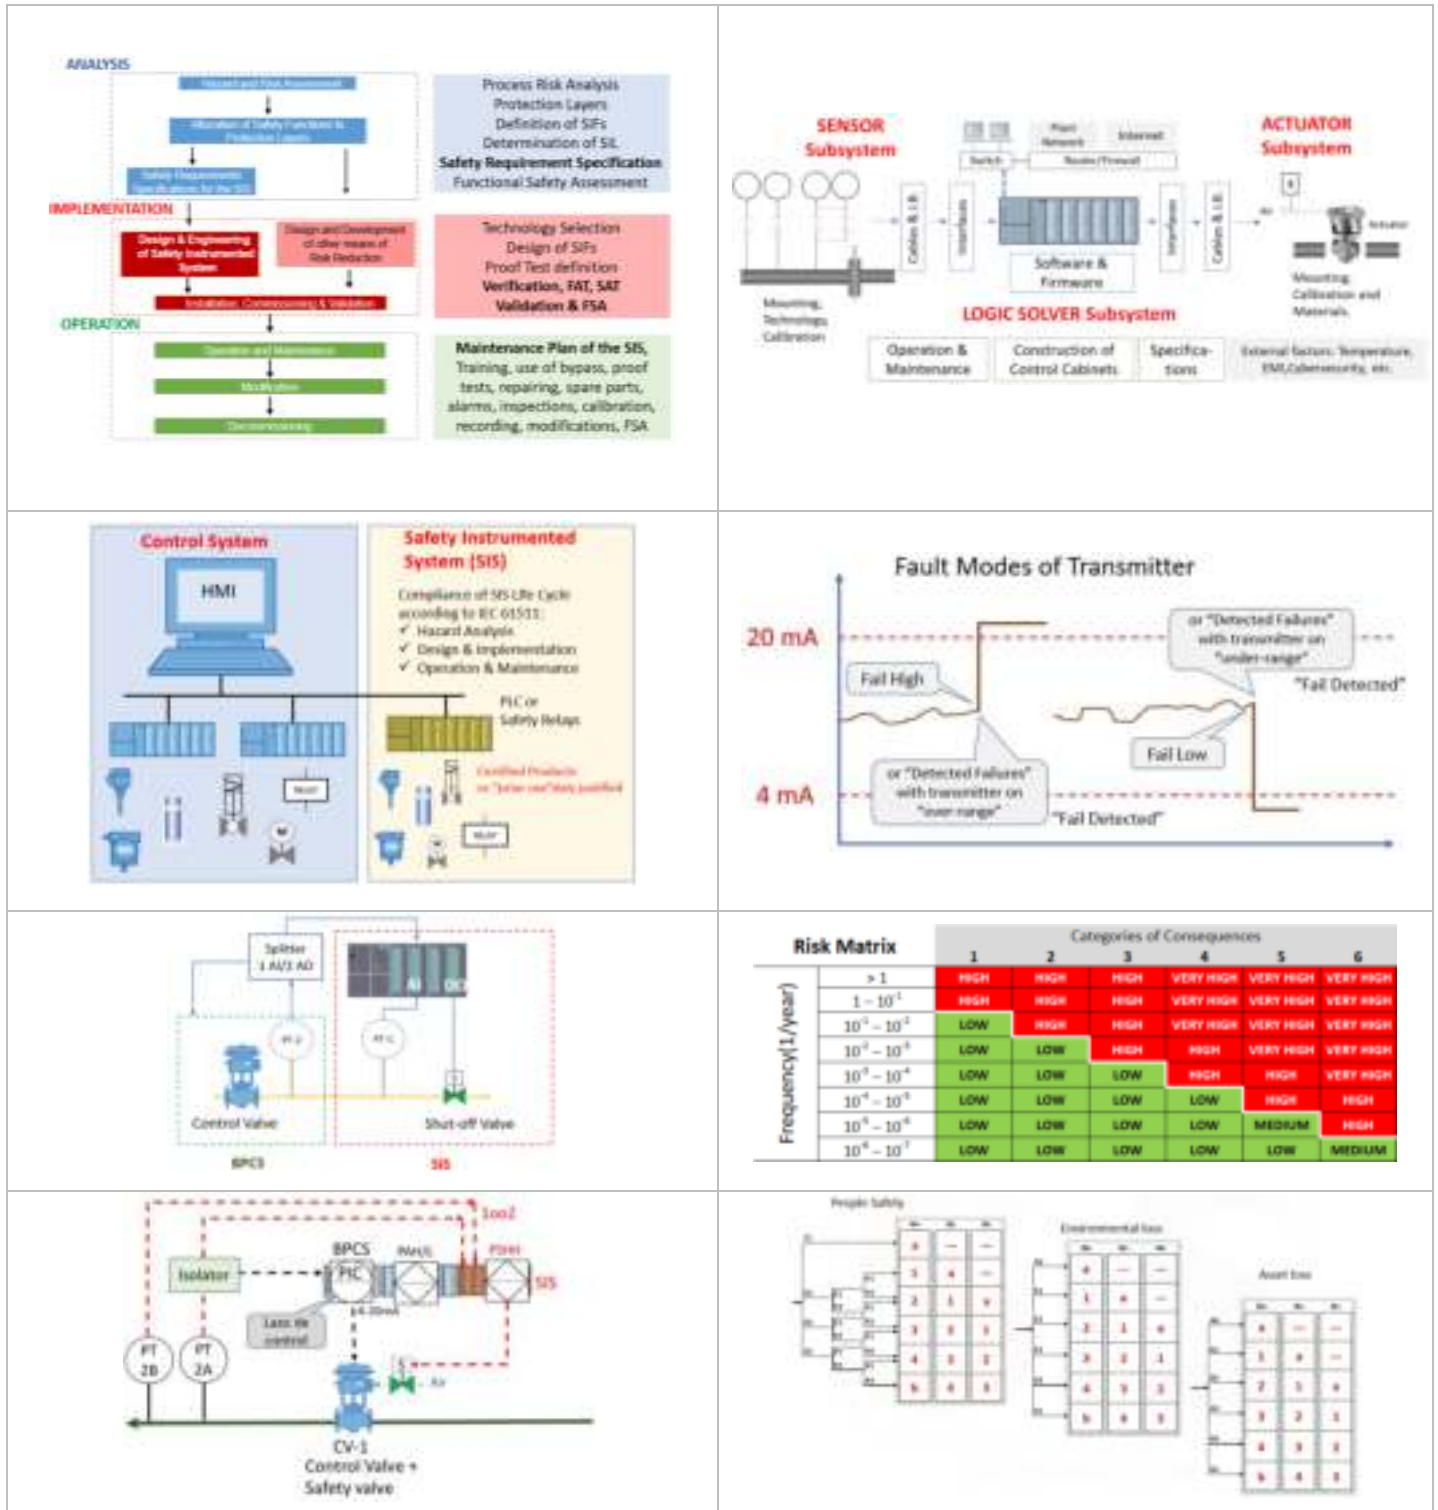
ANALYSIS

Hazard and Risk Assessment

Allocation of Safety Functions to Protection Layers

Safety Requirements Specification for the SIS

Process Risk Analysis
Protection Layers
Definition of SIFs
Determination of SIL
Safety Requirement Specification
Functional Safety Assessment

IMPLEMENTATION

Design & Engineering of Safety Instrumented System

Design and Development of other means of Risk Reduction

Installation, Commissioning & Validation

Technology Selection
Design of SIFs
Proof Test definition
Verification, FAT, SAT
Validation & FSA

OPERATION

Operation and Maintenance

Modification

Decommissioning

Maintenance Plan of the SIS, Training, use of bypass, proof tests, repairing, spare parts, alarms, inspections, calibration, recording, modifications, FSA

SENSOR Subsystem

Plant Network

Internet

Switch

Router/Firewall

ACTUATOR Subsystem

Cables & I.B.

Interfaces

Interfaces

Cables & I.B.

Air

Actuator

Software & Firmware

Mounting, Technology, Calibration

LOGIC SOLVER Subsystem

Mounting, Calibration and Materials

Operation & Maintenance

Construction of Control Cabinets

Specifications

External factors: Temperature, EMI, Cybersecurity, etc.

Control System

HMI

Relay

Safety Instrumented System (SIS)

Compliance of SIS Life Cycle according to IEC 61511:
✓ Hazard Analysis
✓ Design & Implementation
✓ Operation & Maintenance

PLC or Safety Relays

Certified Products or "prior use" duly justified

Relay

Fault Modes of Transmitter

20 mA

4 mA

Fail High

or "Detected Failures" with transmitter on "under-range"

"Fail Detected"

Fail Low

or "Detected Failures" with transmitter on "over range"

"Fail Detected"

Splitter 1 AI/2 AO

AI

DO

PT-2

PT-1

Control Valve

Shut-off Valve

BPCS

SIS

Risk Matrix

| | Categories of Consequences | | | | | |
|---|---|---|---|---|---|---|
| Frequency(1/year) | 1 | 2 | 3 | 4 | 5 | 6 |
| > 1 | HIGH | HIGH | HIGH | VERY HIGH | VERY HIGH | VERY HIGH |
| $1-10^{-1}$ | HIGH | HIGH | HIGH | VERY HIGH | VERY HIGH | VERY HIGH |
| $10^{-1}-10^{-2}$ | LOW | HIGH | HIGH | VERY HIGH | VERY HIGH | VERY HIGH |
| $10^{-2}-10^{-3}$ | LOW | LOW | HIGH | HIGH | VERY HIGH | VERY HIGH |
| $10^{-3}-10^{-4}$ | LOW | LOW | LOW | HIGH | HIGH | VERY HIGH |
| $10^{-4}-10^{-5}$ | LOW | LOW | LOW | LOW | HIGH | HIGH |
| $10^{-5}-10^{-6}$ | LOW | LOW | LOW | LOW | MEDIUM | HIGH |
| $10^{-6}-10^{-7}$ | LOW | LOW | LOW | LOW | LOW | MEDIUM |

1oo2

Isolator

BPCS

PIC

PAH/L

PSHH

SIS

Loss de control

4-20mA

S

Air

PT 2B

PT 2A

CV-1
Control Valve + Safety valve

People Safety

Environmental loss

Asset loss

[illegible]